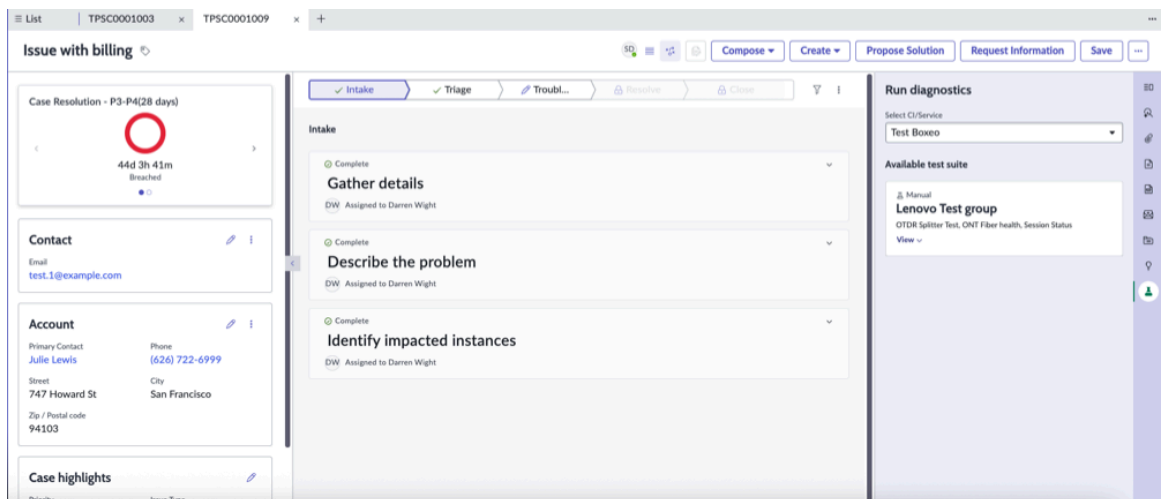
≡ List | TPSC0001003 × | TPSC0001009 × +

Issue with billing

SD

Compose ▾ Create ▾ Propose Solution Request Information Save ...

Case Resolution - P3-P4(28 days)

44d 3h 41m
Breached

Contact

Email
test.1@example.com

Account

Primary Contact
Julie Lewis

Phone
(626) 722-6999

Street
747 Howard St

City
San Francisco

Zip / Postal code
94103

Case highlights

✓ Intake ✓ Triage Troubl... Resolve Close

Intake

Complete
Gather details
DW Assigned to Darren Wight

Complete
Describe the problem
DW Assigned to Darren Wight

Complete
Identify impacted instances
DW Assigned to Darren Wight

Run diagnostics

Select CI/Service
Test Boxeo

Available test suite

Manual
Lenovo Test group
OTDR Splitter Test, ONT Fiber health, Session Status
View